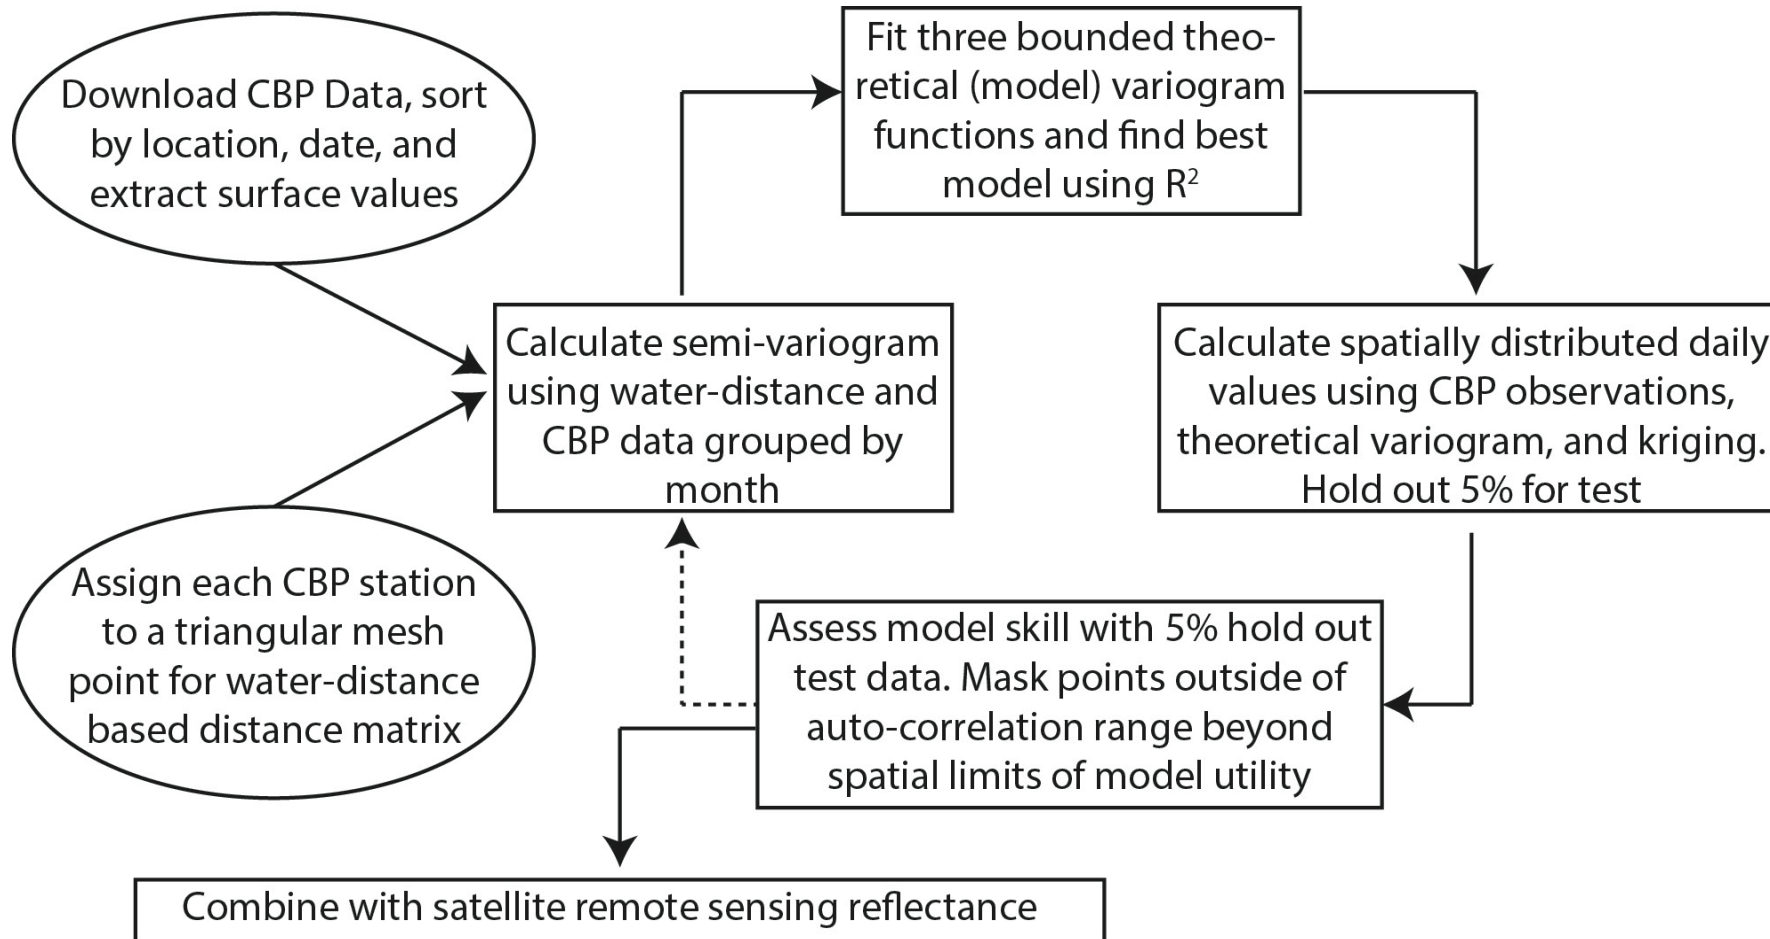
Download CBP Data, sort by location, date, and extract surface values

Assign each CBP station to a triangular mesh point for water-distance based distance matrix

Calculate semi-variogram using water-distance and CBP data grouped by month

Fit three bounded theoretical (model) variogram functions and find best model using $R^2$

Calculate spatially distributed daily values using CBP observations, theoretical variogram, and kriging. Hold out 5% for test

Assess model skill with 5% hold out test data. Mask points outside of auto-correlation range beyond spatial limits of model utility

Combine with satellite remote sensing reflectance